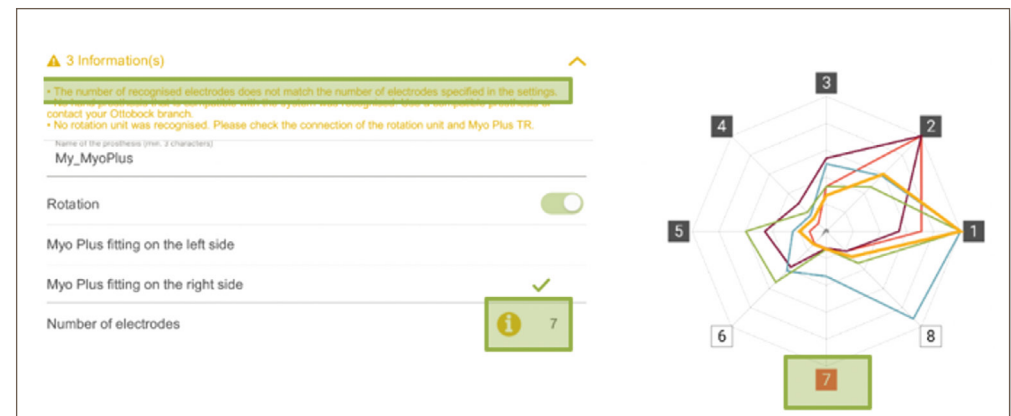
3 Information(s)

• The number of recognised electrodes does not match the number of electrodes specified in the settings.
• No hand prosthesis that is compatible with the system was recognised. Use a compatible prosthesis or contact your Ottobock branch.
• No rotation unit was recognised. Please check the connection of the rotation unit and Myo Plus TR.

Name of the prosthesis (min. 3 characters)
My_MyoPlus

Rotation

Myo Plus fitting on the left side

Myo Plus fitting on the right side

Number of electrodes 7

3
2
4
1
5
6
8
7